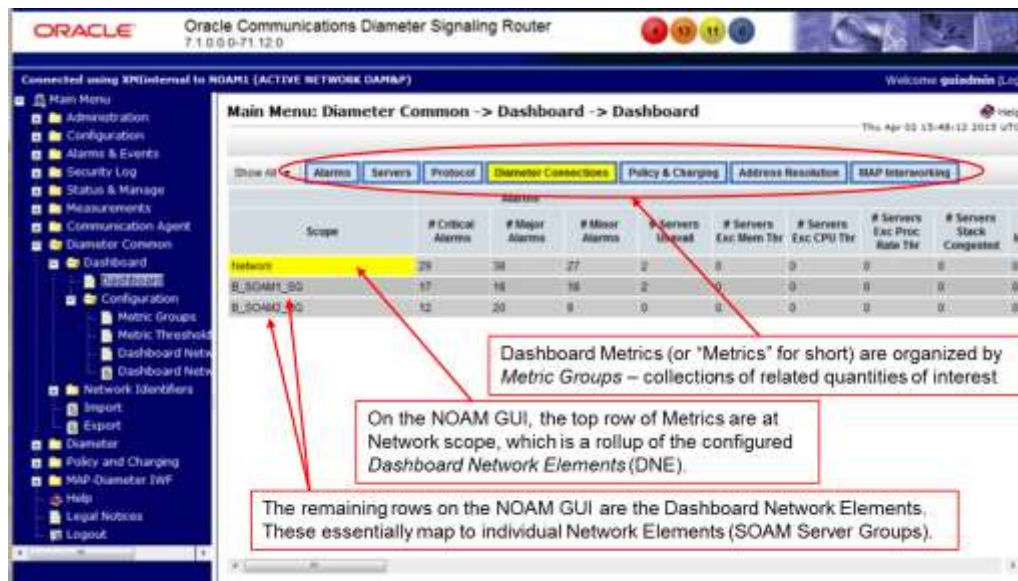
ORACLE

Oracle Communications Diameter Signaling Router
7.1.0.0.0-71.12.0

Connected using XMIinternal to NOAM1 (ACTIVE NETWORK OAM&P)

Welcome guiadmin [Lo

Main Menu
Administration
Configuration
Alarms & Events
Security Log
Status & Manage
Measurements
Communication Agent
Diameter Common
Dashboard
Dashboard
Configuration
Metric Groups
Metric Threshold
Dashboard Netw
Dashboard Netw
Network Identifiers
Import
Export
Diameter
Policy and Charging
MAP-Diameter IWF
Help
Legal Notices
Logout

Main Menu: Diameter Common -> Dashboard -> Dashboard

Help
Thu Apr 02 15:48:12 2015 UTC

Show All

Alarms | Servers | Protocol | Diameter Connections | Policy & Charging | Address Resolution | MAP Interworking

Alarms

| Scope | # Critical Alarms | # Major Alarms | # Minor Alarms | # Servers Unavail | # Servers Exc Mem Thr | # Servers Exc CPU Thr | # Servers Exc Proc Rate Thr | # Servers Stack Congested |
|---|---|---|---|---|---|---|---|---|
| Network | 29 | 38 | 27 | 2 | 0 | 0 | 0 | 0 |
| B_SOAM1_SG | 17 | 18 | 18 | 2 | 0 | 0 | 0 | 0 |
| B_SOAM2_SG | 12 | 20 | 9 | 0 | 0 | 0 | 0 | 0 |

Dashboard Metrics (or "Metrics" for short) are organized by Metric Groups – collections of related quantities of interest

On the NOAM GUI, the top row of Metrics are at Network scope, which is a rollup of the configured Dashboard Network Elements (DNE).

The remaining rows on the NOAM GUI are the Dashboard Network Elements. These essentially map to individual Network Elements (SOAM Server Groups).